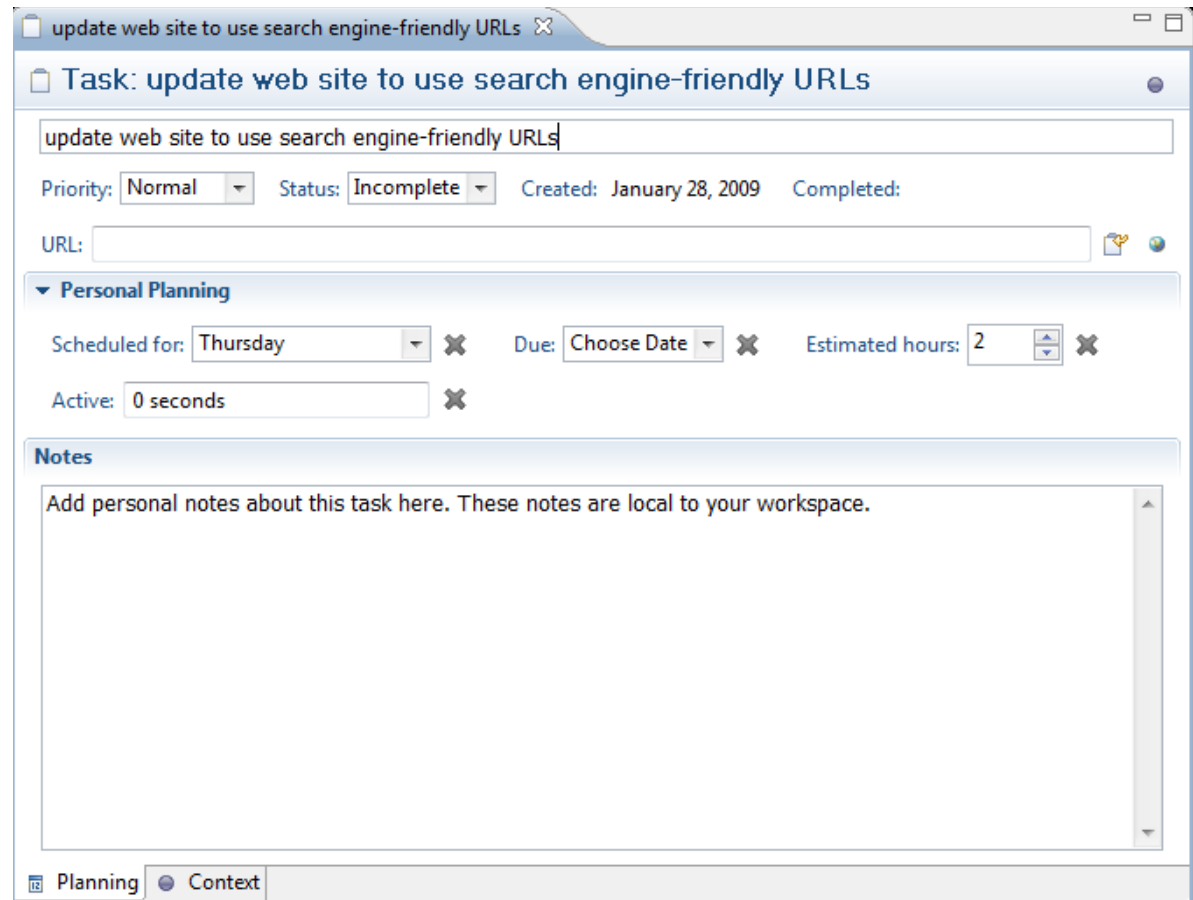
update web site to use search engine-friendly URLs

Task: update web site to use search engine-friendly URLs

update web site to use search engine-friendly URLs

Priority: Normal Status: Incomplete Created: January 28, 2009 Completed:

URL:

Personal Planning

Scheduled for: Thursday Due: Choose Date Estimated hours: 2

Active: 0 seconds

Notes

Add personal notes about this task here. These notes are local to your workspace.

Planning Context